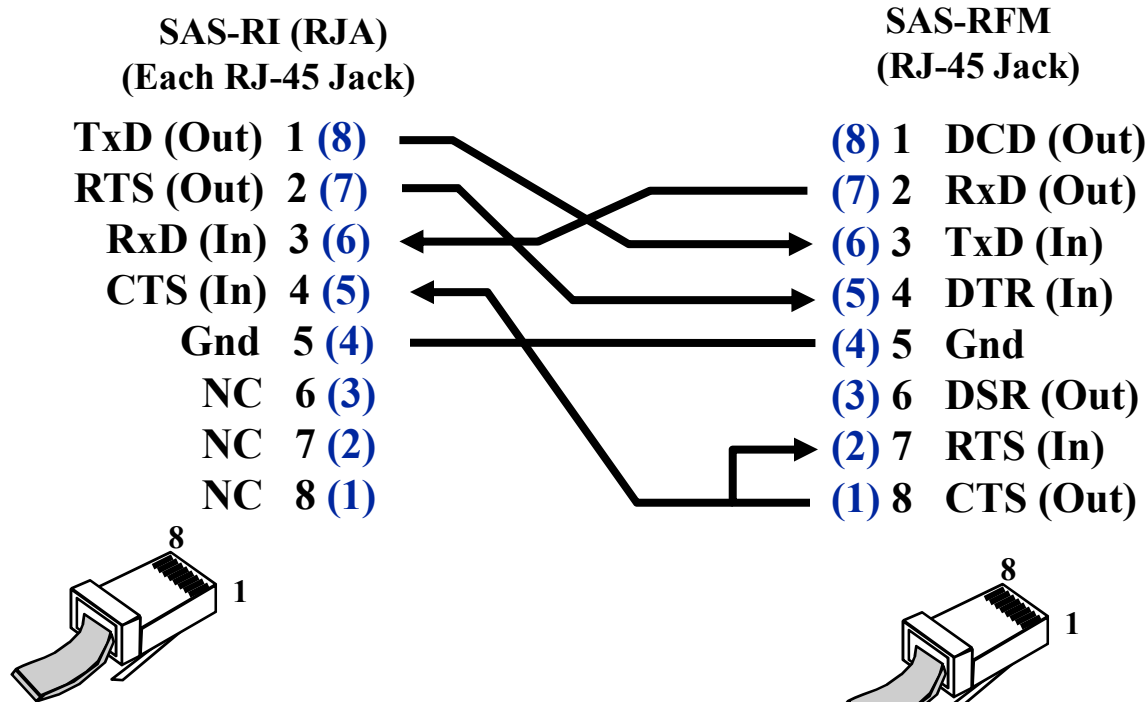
SAS-RI (RJA)
(Each RJ-45 Jack)

TxD (Out) 1 (8)
RTS (Out) 2 (7)
RxD (In) 3 (6)
CTS (In) 4 (5)
Gnd 5 (4)
NC 6 (3)
NC 7 (2)
NC 8 (1)

8
1

SAS-RFM
(RJ-45 Jack)

(8) 1 DCD (Out)
(7) 2 RxD (Out)
(6) 3 TxD (In)
(5) 4 DTR (In)
(4) 5 Gnd
(3) 6 DSR (Out)
(2) 7 RTS (In)
(1) 8 CTS (Out)

8
1